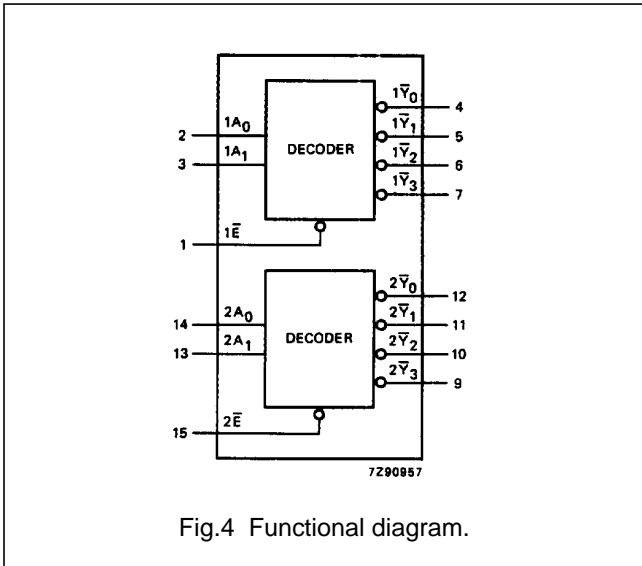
$1\overline{Y}_0$ 4
$1\overline{Y}_1$ 5
2 $1A_0$
DECODER
$1\overline{Y}_2$ 6
3 $1A_1$
$1\overline{Y}_3$ 7
1 $1\overline{E}$

$2\overline{Y}_0$ 12
$2\overline{Y}_1$ 11
14 $2A_0$
DECODER
$2\overline{Y}_2$ 10
13 $2A_1$
$2\overline{Y}_3$ 9
15 $2\overline{E}$

7Z90957

Fig.4 Functional diagram.